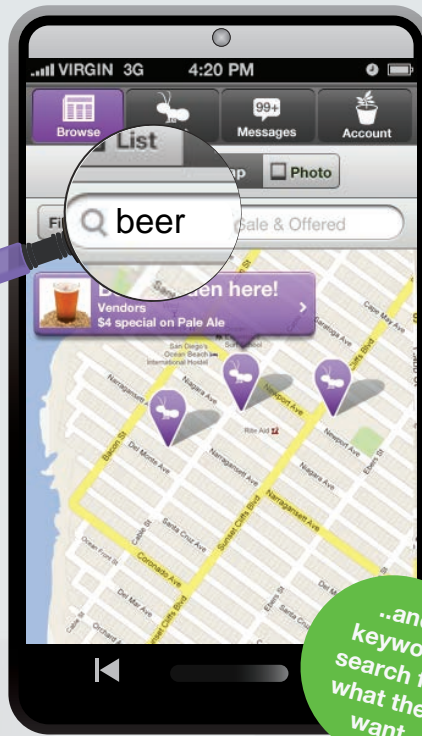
VIRGIN 3G 4:20 PM

Browse

99+ Messages

Account

List

ap Photo

Fi

beer

ale & Offered

D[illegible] en here!
Vendors
$4 special on Pale Ale

San Diego's Ocean Beach International Hostel

Rite Aid

Cape May Ave

Saratoga Ave

Niagara Ave

Newport Ave

Narragansett Ave

Bacon St

Del Monte Ave

Santa Cruz Ave

Coronado Ave

Del Mar Ave

Orchard Ave

Sunset Cliffs Blvd

Ocean Front St

Cable St

..and keywo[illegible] search f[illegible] what the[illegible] want